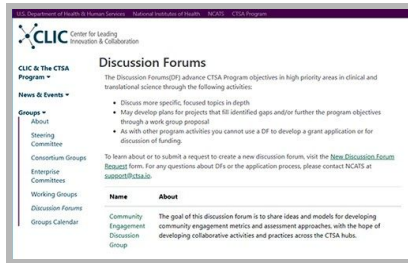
U.S. Department of Health & Human Services National Institutes of Health NCATS CTSA Program

CLIC Center for Leading Innovation & Collaboration

CLIC & The CTSA Program ▾

News & Events ▾

Groups ▾

About

Steering Committee

Consortium Groups

Enterprise Committees

Working Groups

Discussion Forums

Groups Calendar

Discussion Forums

The Discussion Forums(DF) advance CTSA Program objectives in high priority areas in clinical and translational science through the following activities:

- Discuss more specific, focused topics in depth
- May develop plans for projects that fill identified gaps and/or further the program objectives through a work group proposal
- As with other program activities you cannot use a DF to develop a grant application or for discussion of funding.

To learn about or to submit a request to create a new discussion forum, visit the New Discussion Forum Request form. For any questions about DFs or the application process, please contact NCATS at support@ctsa.io.

| Name | About |
|---|---|
| Community Engagement Discussion Group | The goal of this discussion forum is to share ideas and models for developing community engagement metrics and assessment approaches, with the hope of developing collaborative activities and practices across the CTSA hubs. |